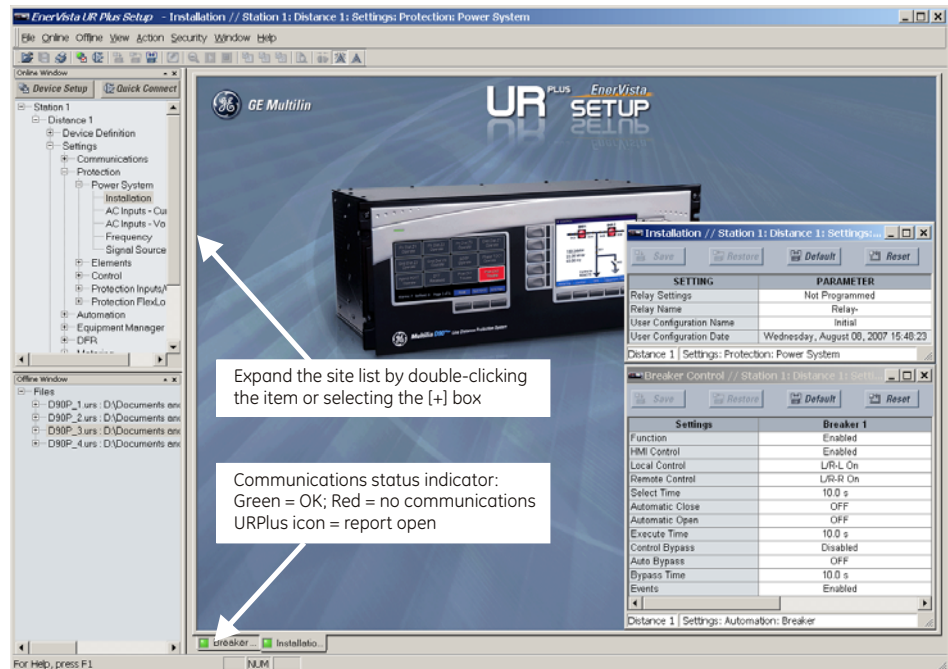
EnerVista UR Plus Setup - Installation // Station 1: Distance 1: Settings: Protection: Power System

File Online Offline View Action Security Window Help

Online Window

Device Setup  Quick Connect

Station 1
Distance 1
Device Definition
Settings
Communications
Protection
Power System
Installation
AC Inputs - Cu
AC Inputs - Vo
Frequency
Signal Source
Elements
Control
Protection Inputs/
Protection FlexLo
Automation
Equipment Manager
DFR

Offline Window

Files
D90P_1.urs : D:\Documents and
D90P_2.urs : D:\Documents and
D90P_3.urs : D:\Documents and
D90P_4.urs : D:\Documents and

GE Multilin

UR PLUS EnerVista SETUP

Installation // Station 1: Distance 1: Settings:...

Save  Restore  Default  Reset

| SETTING | PARAMETER |
|---|---|
| Relay Settings | Not Programmed |
| Relay Name | Relay- |
| User Configuration Name | Initial |
| User Configuration Date | Wednesday, August 08, 2007 15:48:23 |

Distance 1 | Settings: Protection: Power System

Breaker Control // Station 1: Distance 1: Setti...

Save  Restore  Default  Reset

| Settings | Breaker 1 |
|---|---|
| Function | Enabled |
| HMI Control | Enabled |
| Local Control | L/R-L On |
| Remote Control | L/R-R On |
| Select Time | 10.0 s |
| Automatic Close | OFF |
| Automatic Open | OFF |
| Execute Time | 10.0 s |
| Control Bypass | Disabled |
| Auto Bypass | OFF |
| Bypass Time | 10.0 s |
| Events | Enabled |

Distance 1 | Settings: Automation: Breaker

Expand the site list by double-clicking the item or selecting the [+] box

Communications status indicator:
Green = OK; Red = no communications
URPlus icon = report open

Breaker...  Installatio...

For Help, press F1  NUM